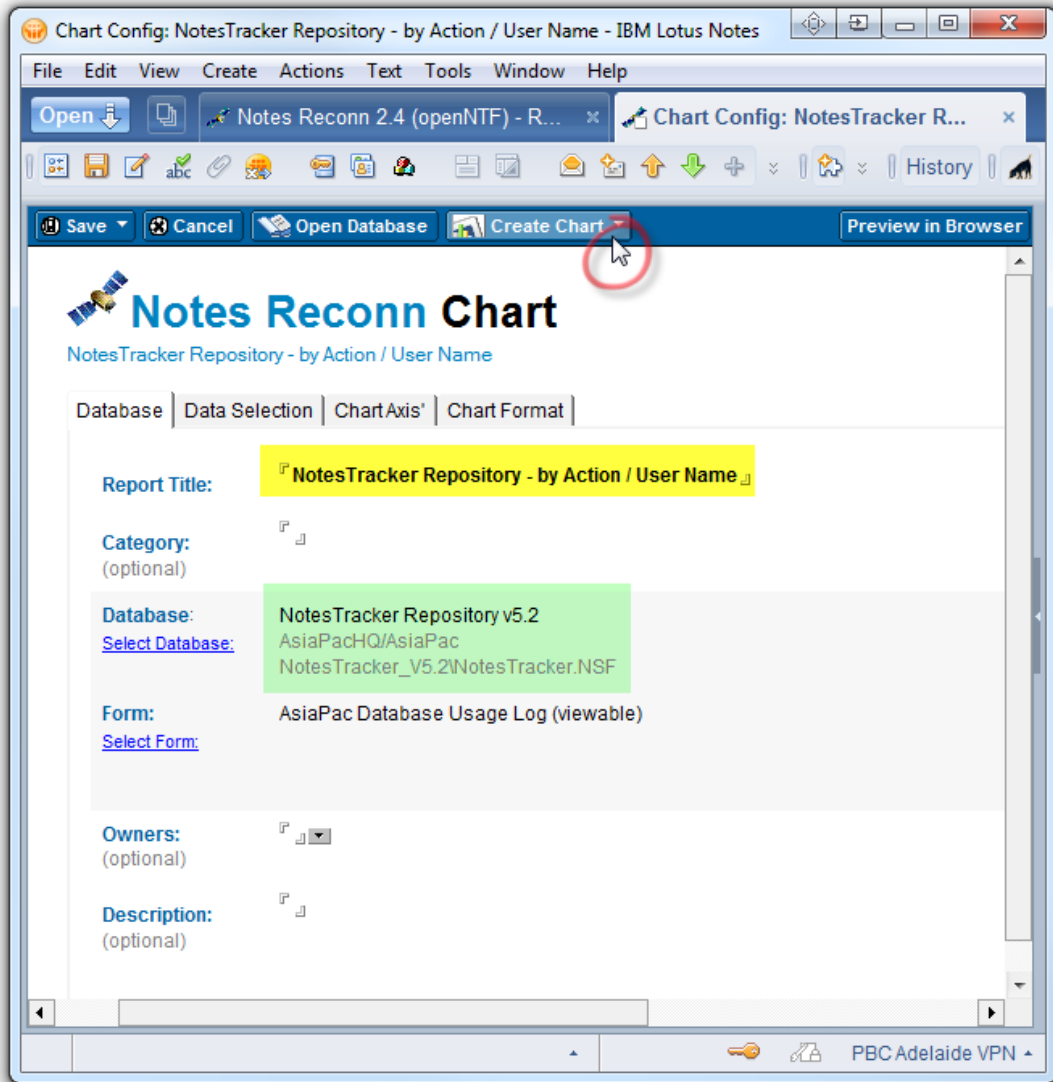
Chart Config: NotesTracker Repository - by Action / User Name - IBM Lotus Notes

File Edit View Create Actions Text Tools Window Help

Open

Notes Reconn 2.4 (openNTF) - R...

Chart Config: NotesTracker R...

History

Save Cancel Open Database Create Chart Preview in Browser

Notes Reconn Chart

NotesTracker Repository - by Action / User Name

Database | Data Selection | Chart Axis' | Chart Format

Report Title: NotesTracker Repository - by Action / User Name

Category:
(optional)

Database:
Select Database:
NotesTracker Repository v5.2
AsiaPacHQ/AsiaPac
NotesTracker_V5.2\NotesTracker.NSF

Form:
Select Form:
AsiaPac Database Usage Log (viewable)

Owners:
(optional)

Description:
(optional)

PBC Adelaide VPN